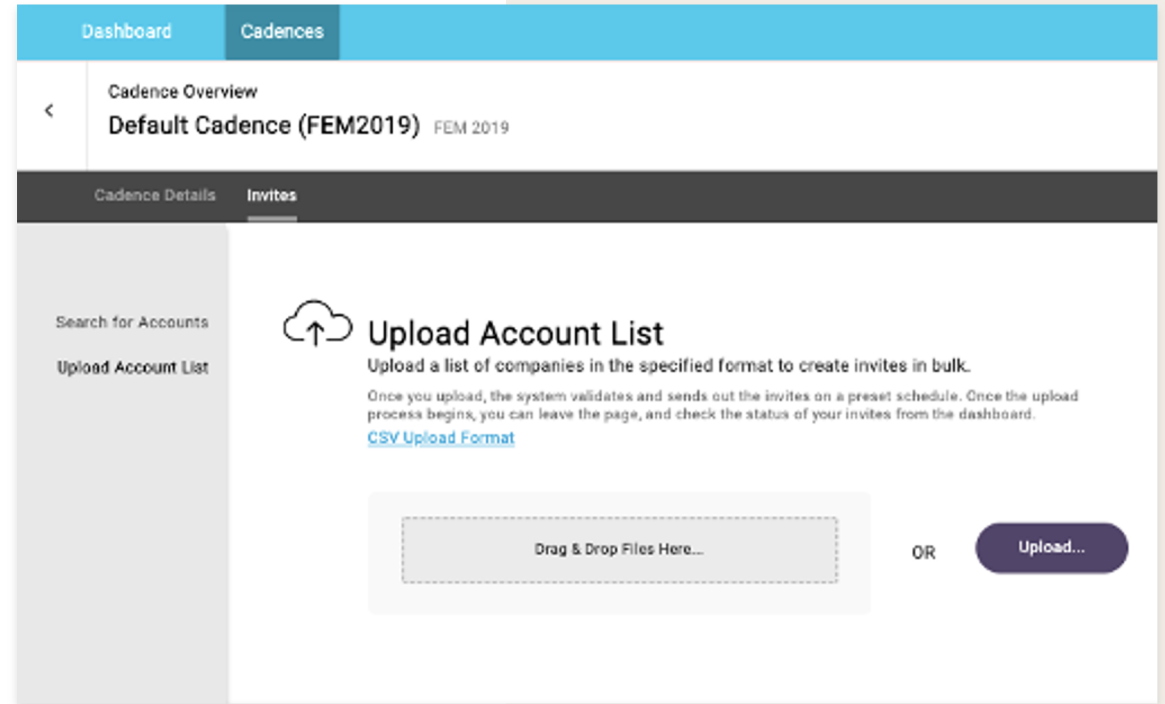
Dashboard Cadences

<

Cadence Overview

Default Cadence (FEM2019) FEM 2019

Cadence Details Invites

Search for Accounts

Upload Account List

Upload Account List

Upload a list of companies in the specified format to create invites in bulk.

Once you upload, the system validates and sends out the invites on a preset schedule. Once the upload process begins, you can leave the page, and check the status of your invites from the dashboard.

CSV Upload Format

Drag & Drop Files Here...

OR

Upload...